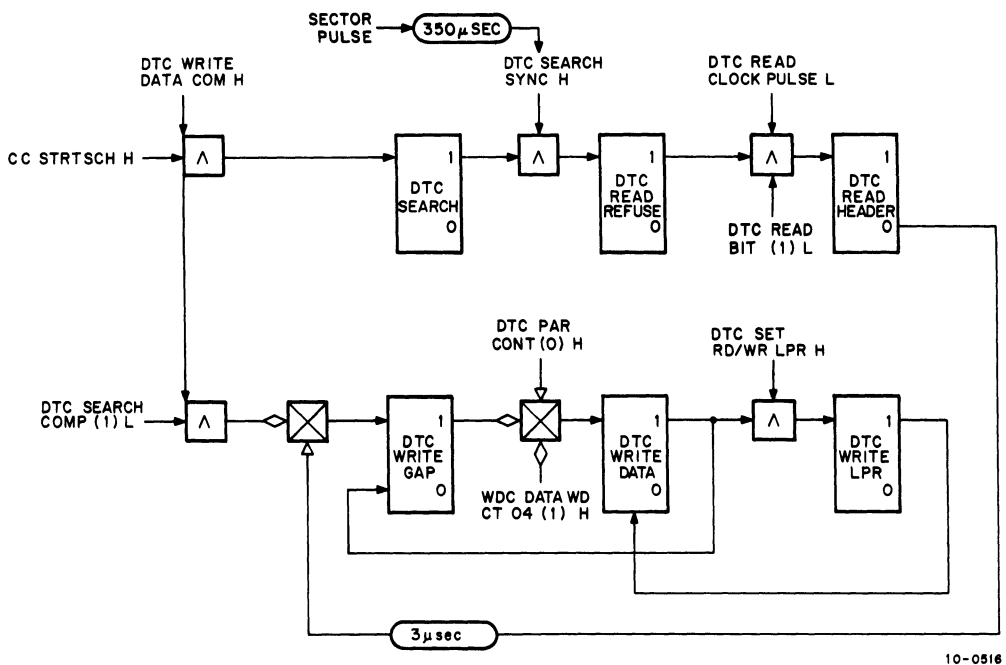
SECTOR PULSE

$350\mu$SEC

DTC WRITE DATA COM H

DTC SEARCH SYNC H

DTC READ CLOCK PULSE L

CC STRTSCH H

$\wedge$

1 DTC SEARCH 0

$\wedge$

1 DTC READ REFUSE 0

$\wedge$

1 DTC READ HEADER 0

DTC READ BIT (1) L

DTC PAR CONT (0) H

DTC SET RD/WR LPR H

DTC SEARCH COMP (1) L

$\wedge$

1 DTC WRITE GAP 0

1 DTC WRITE DATA 0

$\wedge$

1 DTC WRITE LPR 0

WDC DATA WD CT 04 (1) H

$3\mu$sec

10-0516